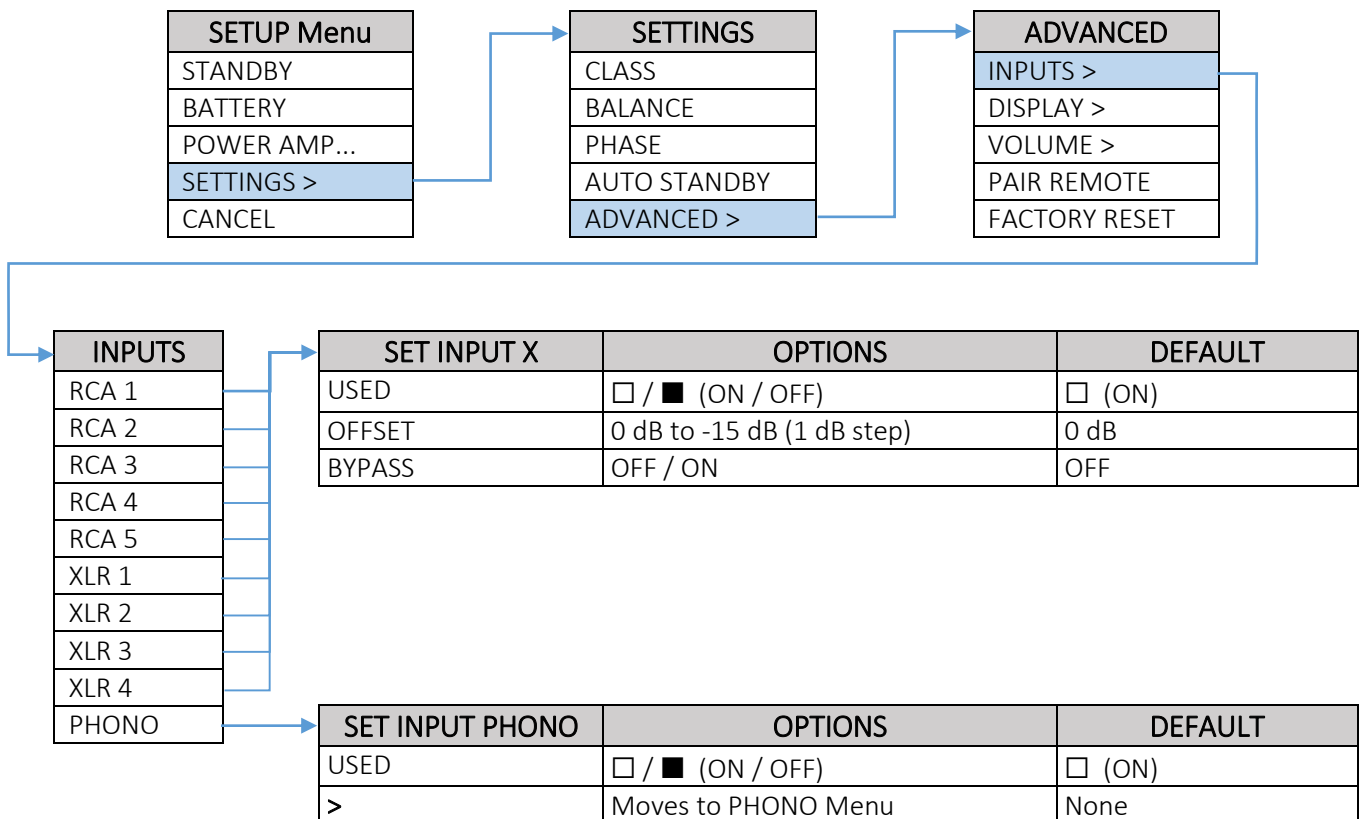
| SETUP Menu |
|---|
| STANDBY |
| BATTERY |
| POWER AMP... |
| SETTINGS > |
| CANCEL |

| SETTINGS |
|---|
| CLASS |
| BALANCE |
| PHASE |
| AUTO STANDBY |
| ADVANCED > |

| ADVANCED |
|---|
| INPUTS > |
| DISPLAY > |
| VOLUME > |
| PAIR REMOTE |
| FACTORY RESET |

| INPUTS |
|---|
| RCA 1 |
| RCA 2 |
| RCA 3 |
| RCA 4 |
| RCA 5 |
| XLR 1 |
| XLR 2 |
| XLR 3 |
| XLR 4 |
| PHONO |

| SET INPUT X | OPTIONS | DEFAULT |
|---|---|---|
| USED | ☐ / ■ (ON / OFF) | ☐ (ON) |
| OFFSET | 0 dB to -15 dB (1 dB step) | 0 dB |
| BYPASS | OFF / ON | OFF |

| SET INPUT PHONO | OPTIONS | DEFAULT |
|---|---|---|
| USED | ☐ / ■ (ON / OFF) | ☐ (ON) |
| > | Moves to PHONO Menu | None |